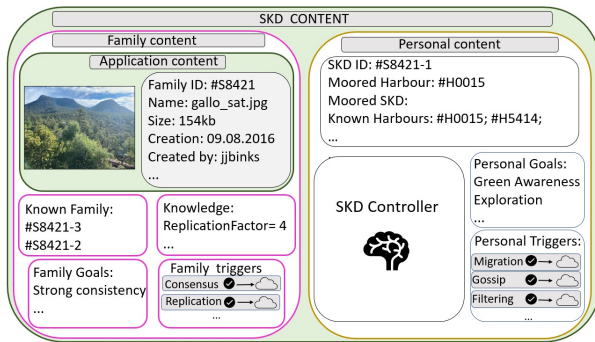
SKD CONTENT

Family content

Application content

Family ID: #S8421
Name: gallo_sat.jpg
Size: 154kb
Creation: 09.08.2016
Created by: jjbinks
...

Known Family:
#S8421-3
#S8421-2

Knowledge:
ReplicationFactor= 4
...

Family Goals:
Strong consistency
...

Family triggers
Consensus
Replication
...

Personal content

SKD ID: #S8421-1
Moored Harbour: #H0015
Moored SKD:
Known Harbours: #H0015; #H5414;
...

SKD Controller

Personal Goals:
Green Awareness
Exploration
...

Personal Triggers:
Migration
Gossip
Filtering
...